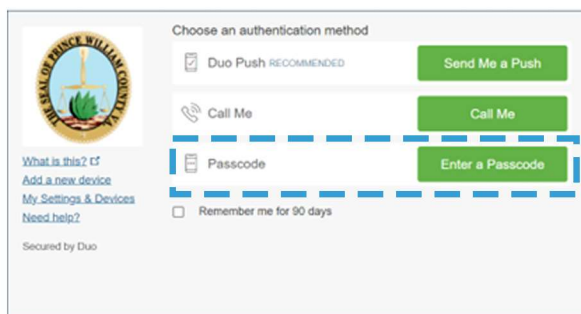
THE SEAL OF PRINCE WILLIAM COUNTY VA

What is this?
Add a new device
My Settings & Devices
Need help?

Secured by Duo

Choose an authentication method

Duo Push RECOMMENDED
Send Me a Push

Call Me
Call Me

Passcode
Enter a Passcode

Remember me for 90 days